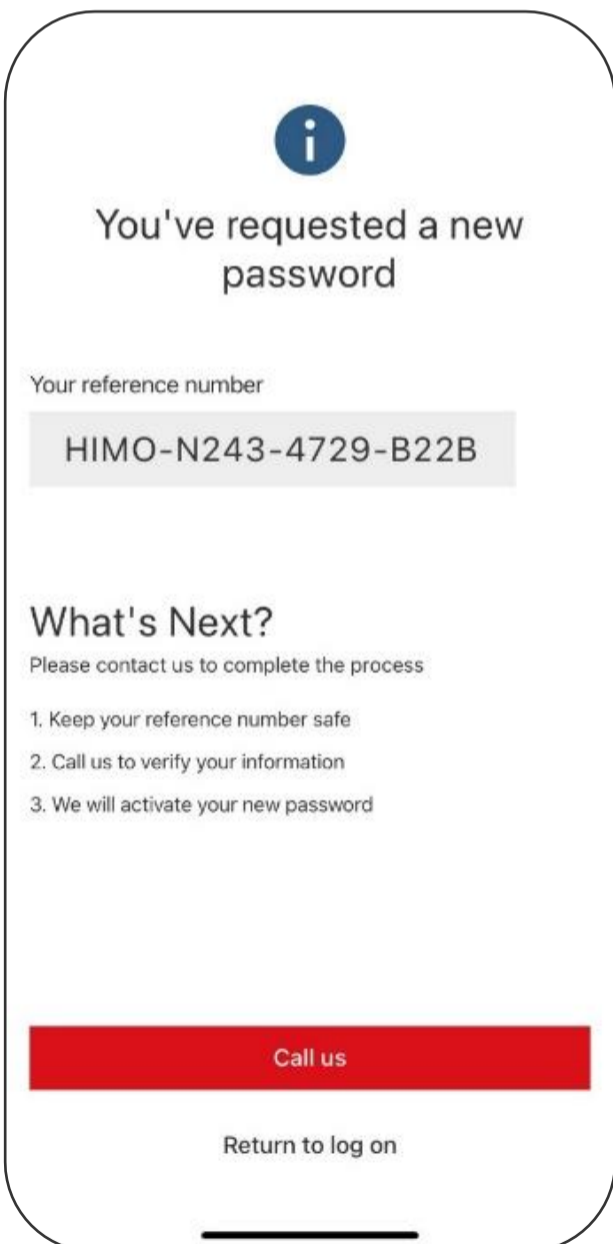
i

You've requested a new password

Your reference number

HIMO-N243-4729-B22B

What's Next?

Please contact us to complete the process

1. Keep your reference number safe

2. Call us to verify your information

3. We will activate your new password

Call us

Return to log on